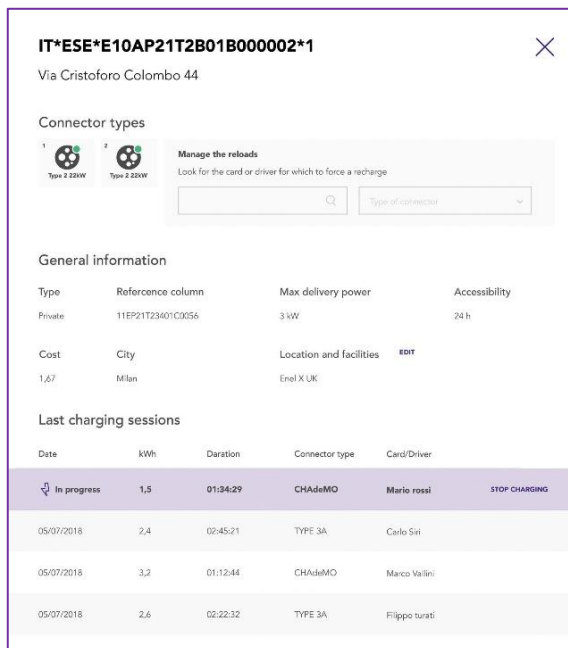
IT*ESE*E10AP21T2B01B000002*1

×

Via Cristoforo Colombo 44

Connector types

1 Type 2 22kW

2 Type 2 22kW

Manage the reloads

Look for the card or driver for which to force a recharge

Type of connector

General information

| Type | Reference column | Max delivery power | Accessibility |
|---|---|---|---|
| Private | 11EP21T23401C0056 | 3 kW | 24 h |
| Cost | City | Location and facilities EDIT | |
| 1,67 | Milan | Enel X UK | |

Last charging sessions

| Date | kWh | Duration | Connector type | Card/Driver | |
|---|---|---|---|---|---|
| In progress | 1,5 | 01:34:29 | CHAdeMO | Mario rossi | STOP CHARGING |
| 05/07/2018 | 2,4 | 02:45:21 | TYPE 3A | Carlo Siri | |
| 05/07/2018 | 3,2 | 01:12:44 | CHAdeMO | Marco Vallini | |
| 05/07/2018 | 2,6 | 02:22:32 | TYPE 3A | Filippo turati | |